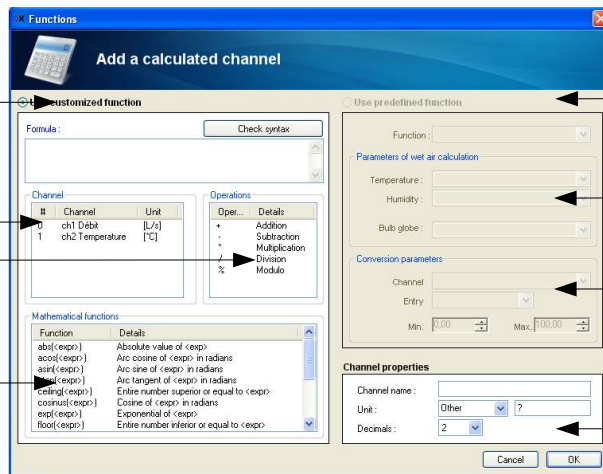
Functions

Add a calculated channel

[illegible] customized function

Formula :

Check syntax

Channel

| # | Channel | Unit |
|---|---|---|
| 0 | ch1 Débit | [L/s] |
| 1 | ch2 Temperature | [°C] |

Operations

| Oper... | Details |
|---|---|
| + | Addition |
| - | Subtraction |
| * | Multiplication |
| / | Division |
| % | Modulo |

Mathematical functions

| Function | Details |
|---|---|
| abs(<expr>) | Absolute value of <expr> |
| acos(<expr>) | Arc cosine of <expr> in radians |
| asin(<expr>) | Arc sine of <expr> in radians |
| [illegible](<expr>) | Arc tangent of <expr> in radians |
| ceiling(<expr>) | Entire number superior or equal to <expr> |
| cosinus(<expr>) | Cosine of <expr> in radians |
| exp(<expr>) | Exponential of <expr> |
| floor(<expr>) | Entire number inferior or equal to <expr> |

Use predefined function

Function :

Parameters of wet air calculation

Temperature :

Humidity :

Bulb globe :

Conversion parameters

Channel

Entry

Min. 0,00

Max. 100,00

Channel properties

Channel name :

Unit : Other ?

Decimals : 2

Cancel

OK